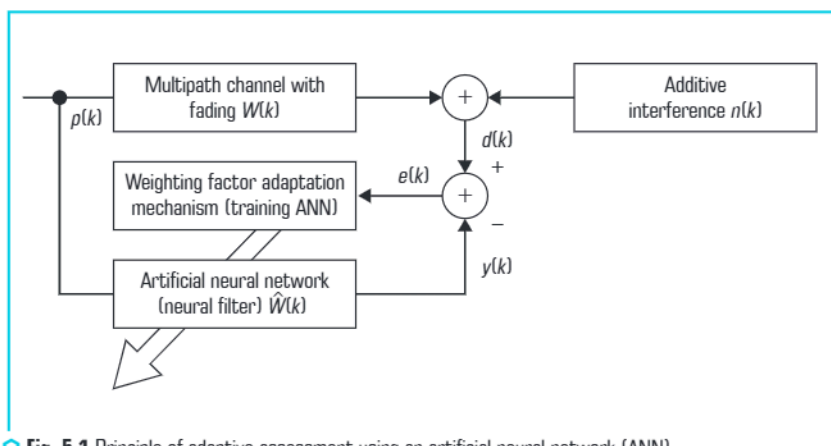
Multipath channel with fading $W(k)$

Additive interference $n(k)$

$p(k)$

$d(k)$

+

$e(k)$

Weighting factor adaptation mechanism (training ANN)

−

$y(k)$

Artificial neural network (neural filter) $\hat{W}(k)$

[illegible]